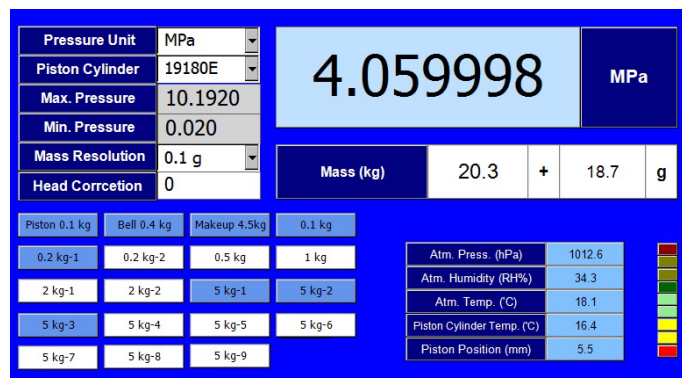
Pressure Unit MPa
Piston Cylinder 19180E
Max. Pressure 10.1920
Min. Pressure 0.020
Mass Resolution 0.1 g
Head Corrcetion 0

4.059998 MPa

Mass (kg) 20.3 + 18.7 g

Piston 0.1 kg | Bell 0.4 kg | Makeup 4.5kg | 0.1 kg
0.2 kg-1 | 0.2 kg-2 | 0.5 kg | 1 kg
2 kg-1 | 2 kg-2 | 5 kg-1 | 5 kg-2
5 kg-3 | 5 kg-4 | 5 kg-5 | 5 kg-6
5 kg-7 | 5 kg-8 | 5 kg-9

| Atm. Press. (hPa) | 1012.6 |
|---|---|
| Atm. Humidity (RH%) | 34.3 |
| Atm. Temp. (′C) | 18.1 |
| Piston Cylinder Temp. (′C) | 16.4 |
| Piston Position (mm) | 5.5 |